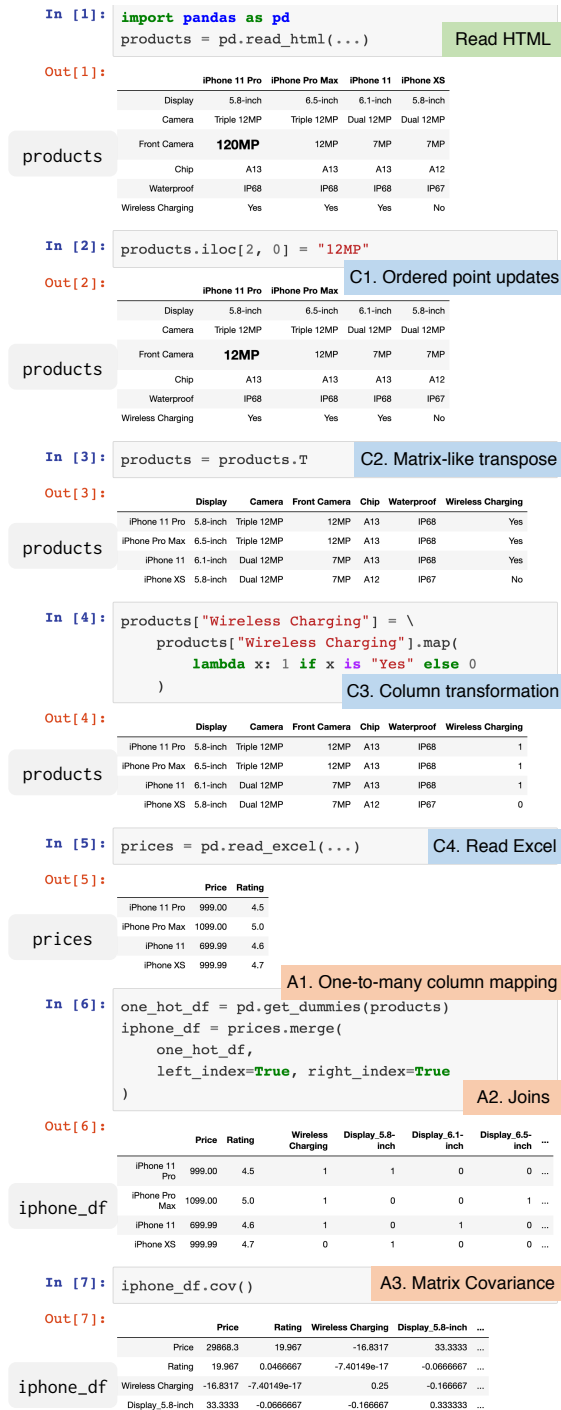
In [1]: import pandas as pd
products = pd.read_html(...)

Read HTML

Out[1]:

products

| | iPhone 11 Pro | iPhone Pro Max | iPhone 11 | iPhone XS |
|---|---|---|---|---|
| Display | 5.8-inch | 6.5-inch | 6.1-inch | 5.8-inch |
| Camera | Triple 12MP | Triple 12MP | Dual 12MP | Dual 12MP |
| Front Camera | 120MP | 12MP | 7MP | 7MP |
| Chip | A13 | A13 | A13 | A12 |
| Waterproof | IP68 | IP68 | IP68 | IP67 |
| Wireless Charging | Yes | Yes | Yes | No |

In [2]: products.iloc[2, 0] = "12MP"

C1. Ordered point updates

Out[2]:

products

| | iPhone 11 Pro | iPhone Pro Max | | |
|---|---|---|---|---|
| Display | 5.8-inch | 6.5-inch | 6.1-inch | 5.8-inch |
| Camera | Triple 12MP | Triple 12MP | Dual 12MP | Dual 12MP |
| Front Camera | 12MP | 12MP | 7MP | 7MP |
| Chip | A13 | A13 | A13 | A12 |
| Waterproof | IP68 | IP68 | IP68 | IP67 |
| Wireless Charging | Yes | Yes | Yes | No |

In [3]: products = products.T

C2. Matrix-like transpose

Out[3]:

products

| | Display | Camera | Front Camera | Chip | Waterproof | Wireless Charging |
|---|---|---|---|---|---|---|
| iPhone 11 Pro | 5.8-inch | Triple 12MP | 12MP | A13 | IP68 | Yes |
| iPhone Pro Max | 6.5-inch | Triple 12MP | 12MP | A13 | IP68 | Yes |
| iPhone 11 | 6.1-inch | Dual 12MP | 7MP | A13 | IP68 | Yes |
| iPhone XS | 5.8-inch | Dual 12MP | 7MP | A12 | IP67 | No |

In [4]: products["Wireless Charging"] = \
    products["Wireless Charging"].map(
        lambda x: 1 if x is "Yes" else 0
    )

C3. Column transformation

Out[4]:

products

| | Display | Camera | Front Camera | Chip | Waterproof | Wireless Charging |
|---|---|---|---|---|---|---|
| iPhone 11 Pro | 5.8-inch | Triple 12MP | 12MP | A13 | IP68 | 1 |
| iPhone Pro Max | 6.5-inch | Triple 12MP | 12MP | A13 | IP68 | 1 |
| iPhone 11 | 6.1-inch | Dual 12MP | 7MP | A13 | IP68 | 1 |
| iPhone XS | 5.8-inch | Dual 12MP | 7MP | A12 | IP67 | 0 |

In [5]: prices = pd.read_excel(...)

C4. Read Excel

Out[5]:

prices

| | Price | Rating |
|---|---|---|
| iPhone 11 Pro | 999.00 | 4.5 |
| iPhone Pro Max | 1099.00 | 5.0 |
| iPhone 11 | 699.99 | 4.6 |
| iPhone XS | 999.99 | 4.7 |

A1. One-to-many column mapping

In [6]: one_hot_df = pd.get_dummies(products)
iphone_df = prices.merge(
    one_hot_df,
    left_index=True, right_index=True
)

A2. Joins

Out[6]:

iphone_df

| | Price | Rating | Wireless Charging | Display_5.8-inch | Display_6.1-inch | Display_6.5-inch | ... |
|---|---|---|---|---|---|---|---|
| iPhone 11 Pro | 999.00 | 4.5 | 1 | 1 | 0 | 0 | ... |
| iPhone Pro Max | 1099.00 | 5.0 | 1 | 0 | 0 | 1 | ... |
| iPhone 11 | 699.99 | 4.6 | 1 | 0 | 1 | 0 | ... |
| iPhone XS | 999.99 | 4.7 | 0 | 1 | 0 | 0 | ... |

In [7]: iphone_df.cov()

A3. Matrix Covariance

Out[7]:

iphone_df

| | Price | Rating | Wireless Charging | Display_5.8-inch | ... |
|---|---|---|---|---|---|
| Price | 29868.3 | 19.967 | -16.8317 | 33.3333 | ... |
| Rating | 19.967 | 0.0466667 | -7.40149e-17 | -0.0666667 | ... |
| Wireless Charging | -16.8317 | -7.40149e-17 | 0.25 | -0.166667 | ... |
| Display_5.8-inch | 33.3333 | -0.0666667 | -0.166667 | 0.333333 | ... |